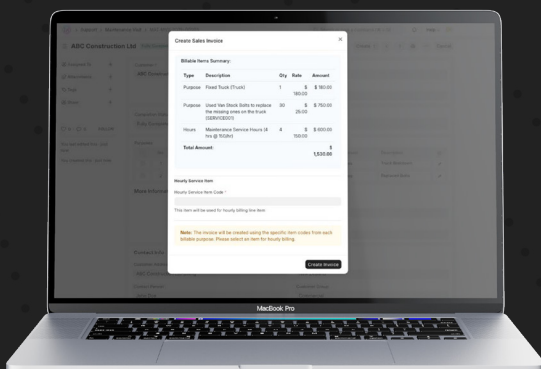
ABC Construction Ltd

Create Sales Invoice

Billable Items Summary:

| Type | Description | Qty | Rate | Amount |
|---|---|---|---|---|
| Purpose | Fixed Truck (Truck) | 1 | $ 180.00 | $ 180.00 |
| Purpose | Used Van Stock Bolts to replace the missing ones on the truck (SERVICE001) | 30 | $ 25.00 | $ 750.00 |
| Hours | Maintenance Service Hours (4 hrs @ 150/hr) | 4 | $ 150.00 | $ 600.00 |
| Total Amount: | | | | $ 1,530.00 |

Hourly Service Item

Hourly Service Item Code *

This item will be used for hourly billing line item

Note: The invoice will be created using the specific item codes from each billable purpose. Please select an item for hourly billing.

Create Invoice

MacBook Pro